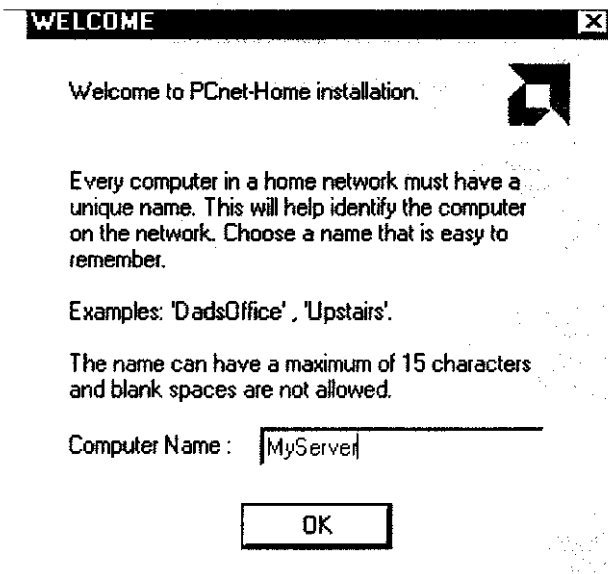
WELCOME

Welcome to PCnet-Home installation.

Every computer in a home network must have a unique name. This will help identify the computer on the network. Choose a name that is easy to remember.

Examples: 'DadsOffice' , 'Upstairs'.

The name can have a maximum of 15 characters and blank spaces are not allowed.

Computer Name : MyServer

OK